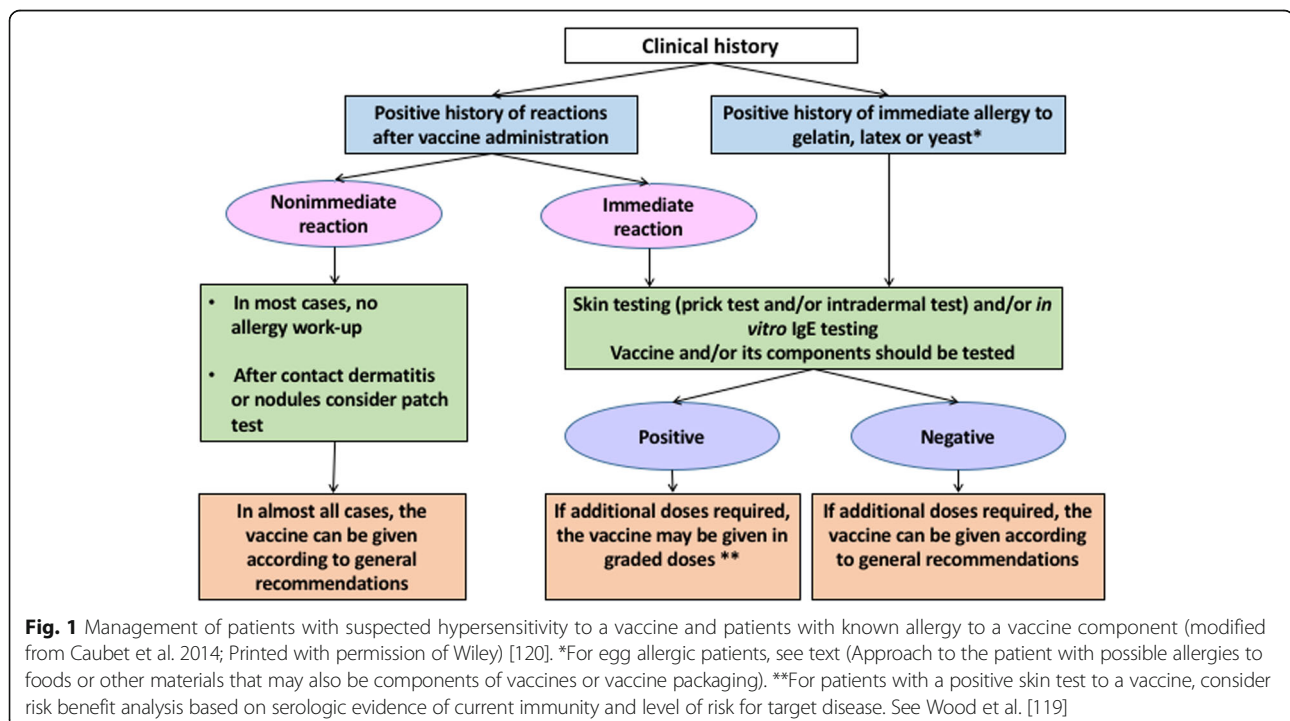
Clinical history

Positive history of reactions after vaccine administration

Positive history of immediate allergy to gelatin, latex or yeast*

Nonimmediate reaction

Immediate reaction

• In most cases, no allergy work-up

• After contact dermatitis or nodules consider patch test

Skin testing (prick test and/or intradermal test) and/or *in vitro* IgE testing
Vaccine and/or its components should be tested

Positive

Negative

In almost all cases, the vaccine can be given according to general recommendations

If additional doses required, the vaccine may be given in graded doses **

If additional doses required, the vaccine can be given according to general recommendations

**Fig. 1** Management of patients with suspected hypersensitivity to a vaccine and patients with known allergy to a vaccine component (modified from Caubet et al. 2014; Printed with permission of Wiley) [120]. *For egg allergic patients, see text (Approach to the patient with possible allergies to foods or other materials that may also be components of vaccines or vaccine packaging). **For patients with a positive skin test to a vaccine, consider risk benefit analysis based on serologic evidence of current immunity and level of risk for target disease. See Wood et al. [119]